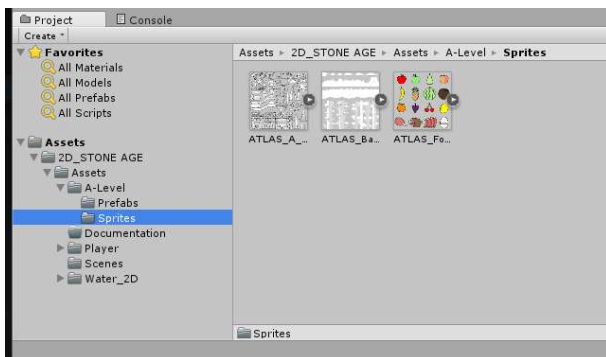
Project
Console
Create

Favorites
All Materials
All Models
All Prefabs
All Scripts

Assets
2D_STONE AGE
Assets
A-Level
Prefabs
Sprites
Documentation
Player
Scenes
Water_2D

Assets ▸ 2D_STONE AGE ▸ Assets ▸ A-Level ▸ Sprites

ATLAS_A_...
ATLAS_Ba...
ATLAS_Fo...

Sprites